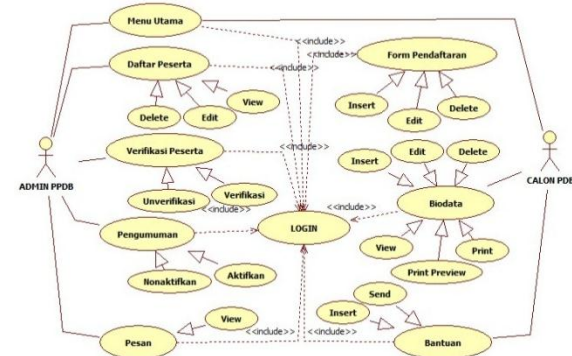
Menu Utama

<<include>>

<<include>>

Form Pendaftaran

Daftar Peserta

<<include>>

Insert

Delete

View

Delete

Edit

Edit

Verifikasi Peserta

<<include>>

Edit

Delete

Insert

ADMIN PPDB

CALON PDB

Unverifikasi

Verifikasi

<<include>>

<<include>>

Biodata

Pengumuman

LOGIN

View

Print

Nonaktifkan

Aktifkan

Print Preview

Send

Insert

View

Pesan

<<include>>

<<include>>

Bantuan